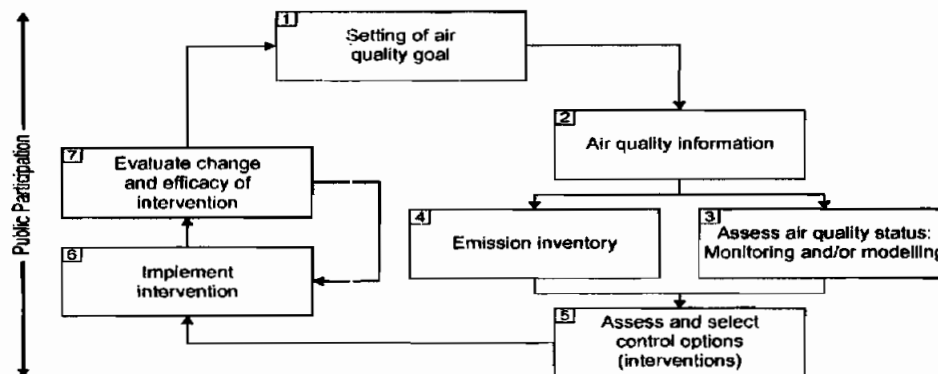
Public Participation

1
Setting of air quality goal

2
Air quality information

4
Emission inventory

3
Assess air quality status: Monitoring and/or modelling

5
Assess and select control options (interventions)

6
Implement intervention

7
Evaluate change and efficacy of intervention